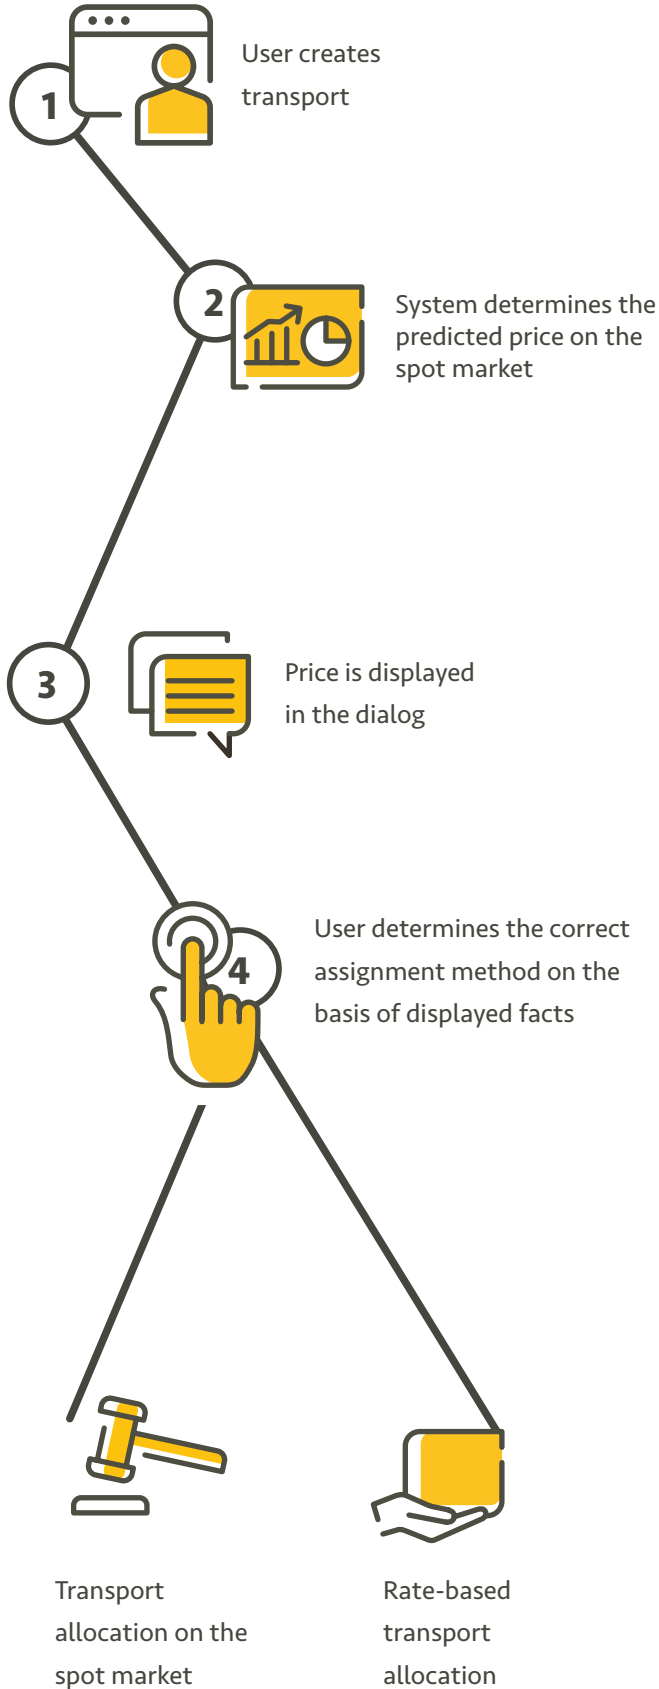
1

User creates transport

2

System determines the predicted price on the spot market

3

Price is displayed in the dialog

4

User determines the correct assignment method on the basis of displayed facts

Transport allocation on the spot market

Rate-based transport allocation